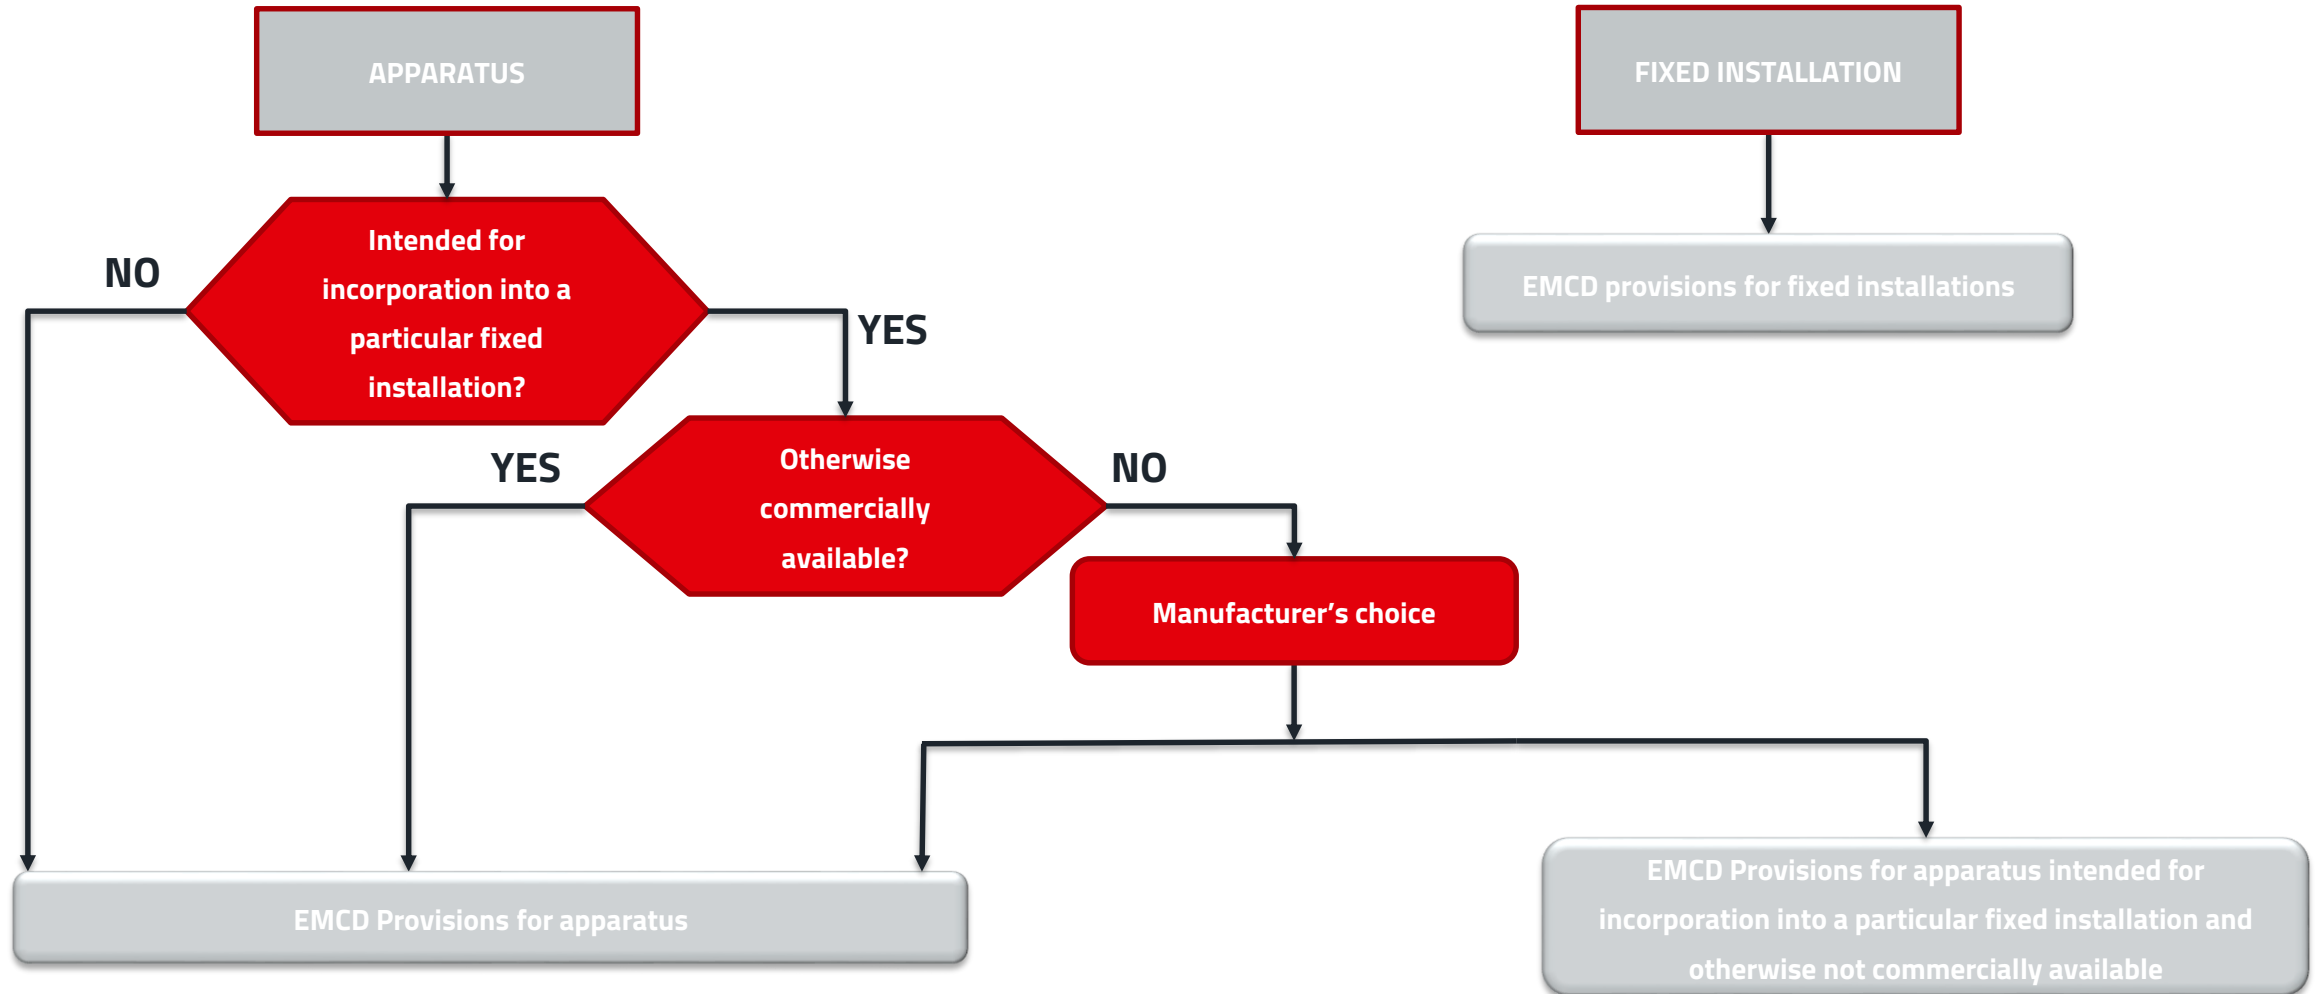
APPARATUS

FIXED INSTALLATION

EMCD provisions for fixed installations

Intended for incorporation into a particular fixed installation?

NO

YES

Otherwise commercially available?

YES

NO

Manufacturer’s choice

EMCD Provisions for apparatus

EMCD Provisions for apparatus intended for incorporation into a particular fixed installation and otherwise not commercially available